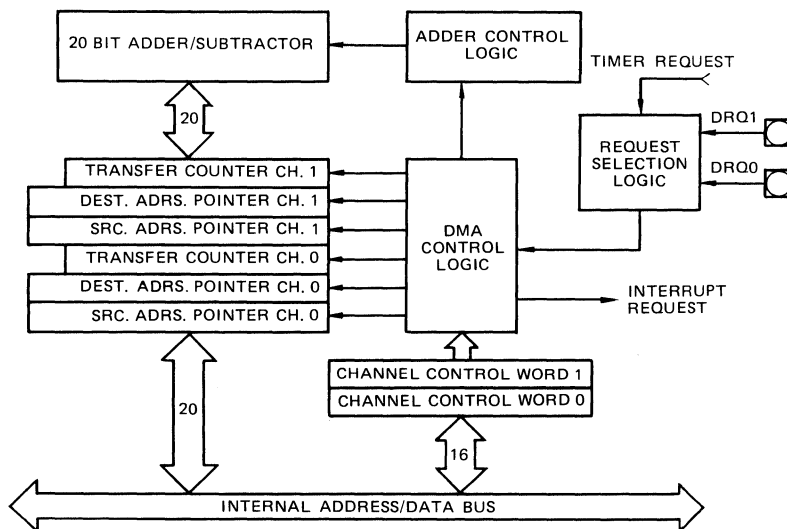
20 BIT ADDER/SUBTRACTOR

ADDER CONTROL LOGIC

TIMER REQUEST

20

REQUEST SELECTION LOGIC

DRQ1

DRQ0

TRANSFER COUNTER CH. 1

DEST. ADRS. POINTER CH. 1

SRC. ADRS. POINTER CH. 1

TRANSFER COUNTER CH. 0

DEST. ADRS. POINTER CH. 0

SRC. ADRS. POINTER CH. 0

DMA CONTROL LOGIC

INTERRUPT REQUEST

CHANNEL CONTROL WORD 1

CHANNEL CONTROL WORD 0

20

16

INTERNAL ADDRESS/DATA BUS